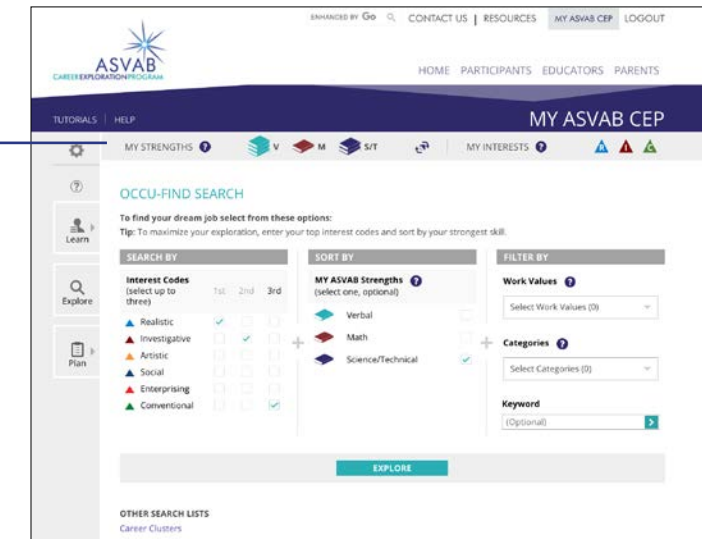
ENHANCED BY Go CONTACT US | RESOURCES MY ASVAB CEP LOGOUT

ASVAB
CAREER EXPLORATION PROGRAM

HOME PARTICIPANTS EDUCATORS PARENTS

TUTORIALS | HELP

MY ASVAB CEP

MY STRENGTHS V M S/T MY INTERESTS

Learn

Explore

Plan

OCCU-FIND SEARCH

To find your dream job select from these options:
Tip: To maximize your exploration, enter your top interest codes and sort by your strongest skill.

SEARCH BY

| Interest Codes (select up to three) | 1st | 2nd | 3rd |
|---|---|---|---|
| Realistic | ✓ | | |
| Investigative | | ✓ | |
| Artistic | | | |
| Social | | | |
| Enterprising | | | |
| Conventional | | | ✓ |

SORT BY

MY ASVAB Strengths (select one, optional)

Verbal
Math
Science/Technical ✓

FILTER BY

Work Values

Select Work Values (0)

Categories

Select Categories (0)

Keyword

(Optional)

EXPLORE

OTHER SEARCH LISTS
Career Clusters